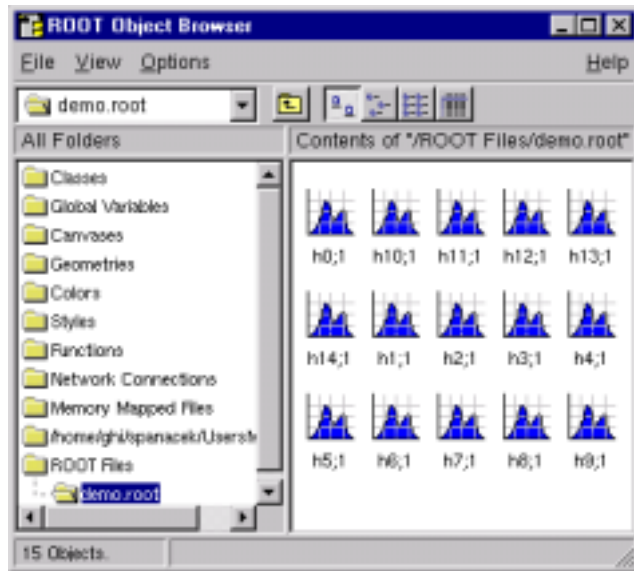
ROOT Object Browser

File View Options Help

demo.root

All Folders

Contents of "/ROOT Files/demo.root"

Classes
Global Variables
Canvases
Geometries
Colors
Styles
Functions
Network Connections
Memory Mapped Files
/home/ghi/spanacek/Users/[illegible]
ROOT Files
demo.root

h0;1 h10;1 h11;1 h12;1 h13;1
h14;1 h1;1 h2;1 h3;1 h4;1
h5;1 h6;1 h7;1 h8;1 h9;1

15 Objects.